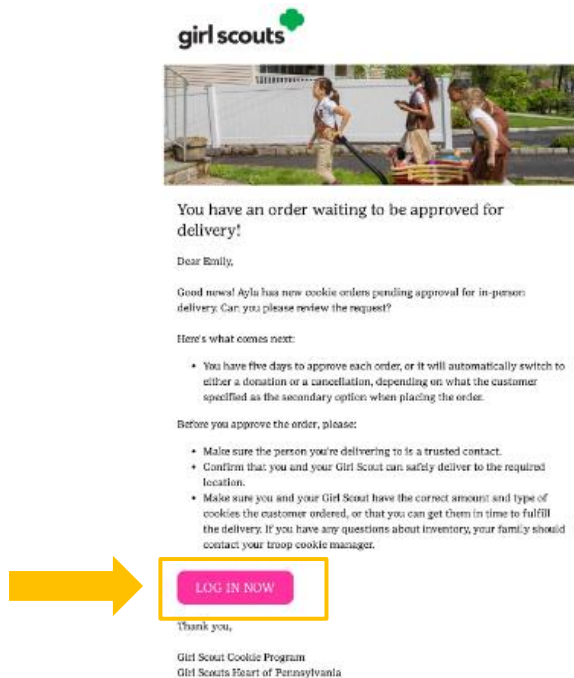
girl scouts

You have an order waiting to be approved for delivery!

Dear Emily,

Good news! Ayla has new cookie orders pending approval for in-person delivery. Can you please review the request?

Here's what comes next:

- You have five days to approve each order, or it will automatically switch to either a donation or a cancellation, depending on what the customer specified as the secondary option when placing the order.

Before you approve the order, please:

- Make sure the person you're delivering to is a trusted contact.
- Confirm that you and your Girl Scout can safely deliver to the required location.
- Make sure you and your Girl Scout have the correct amount and type of cookies the customer ordered, or that you can get them in time to fulfill the delivery. If you have any questions about inventory, your family should contact your troop cookie manager.

LOG IN NOW

Thank you,

Girl Scout Cookie Program
Girl Scouts Heart of Pennsylvania